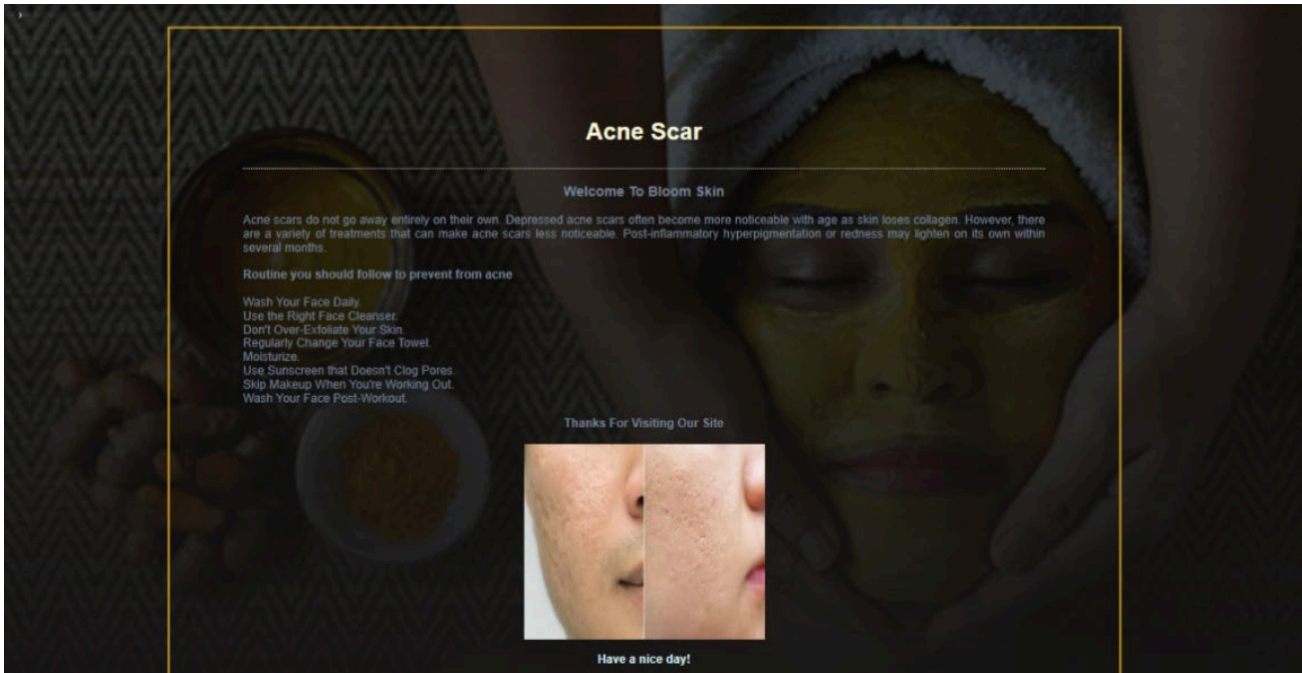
Acne Scar

Welcome To Bloom Skin

Acne scars do not go away entirely on their own. Depressed acne scars often become more noticeable with age as skin loses collagen. However, there are a variety of treatments that can make acne scars less noticeable. Post-inflammatory hyperpigmentation or redness may lighten on its own within several months.

Routine you should follow to prevent from acne

Wash Your Face Daily.
Use the Right Face Cleanser.
Don't Over-Exfoliate Your Skin.
Regularly Change Your Face Towel.
Moisturize.
Use Sunscreen that Doesn't Clog Pores.
Skip Makeup When You're Working Out.
Wash Your Face Post-Workout.

Thanks For Visiting Our Site

Have a nice day!